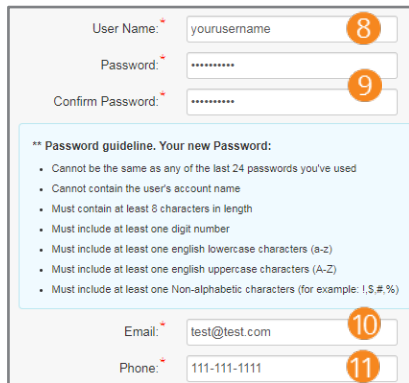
User Name:* yourusername 8

Password:* ••••••••••• 9

Confirm Password:* •••••••••••

** Password guideline. Your new Password:

- Cannot be the same as any of the last 24 passwords you've used
- Cannot contain the user's account name
- Must contain at least 8 characters in length
- Must include at least one digit number
- Must include at least one english lowercase characters (a-z)
- Must include at least one english uppercase characters (A-Z)
- Must include at least one Non-alphabetic characters (for example: !,$,#,%)

Email:* test@test.com 10

Phone:* 111-111-1111 11